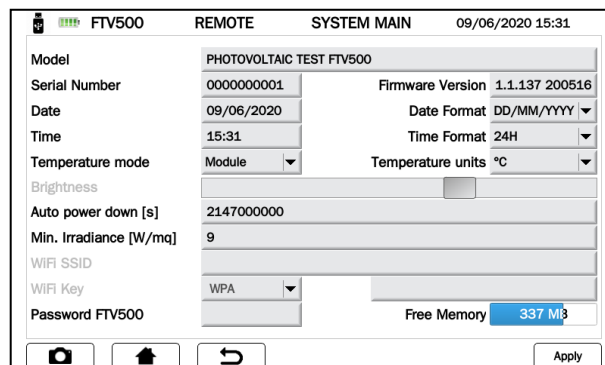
FTV500 REMOTE SYSTEM MAIN 09/06/2020 15:31

| | | | |
|---|---|---|---|
| Model | PHOTOVOLTAIC TEST FTV500 | | |
| Serial Number | 0000000001 | Firmware Version | 1.1.137 200516 |
| Date | 09/06/2020 | Date Format | DD/MM/YYYY |
| Time | 15:31 | Time Format | 24H |
| Temperature mode | Module | Temperature units | °C |
| Brightness | | | |
| Auto power down [s] | 2147000000 | | |
| Min. Irradiance [W/mq] | 9 | | |
| WiFi SSID | | | |
| WiFi Key | WPA | | |
| Password FTV500 | | Free Memory | 337 MB |

Apply